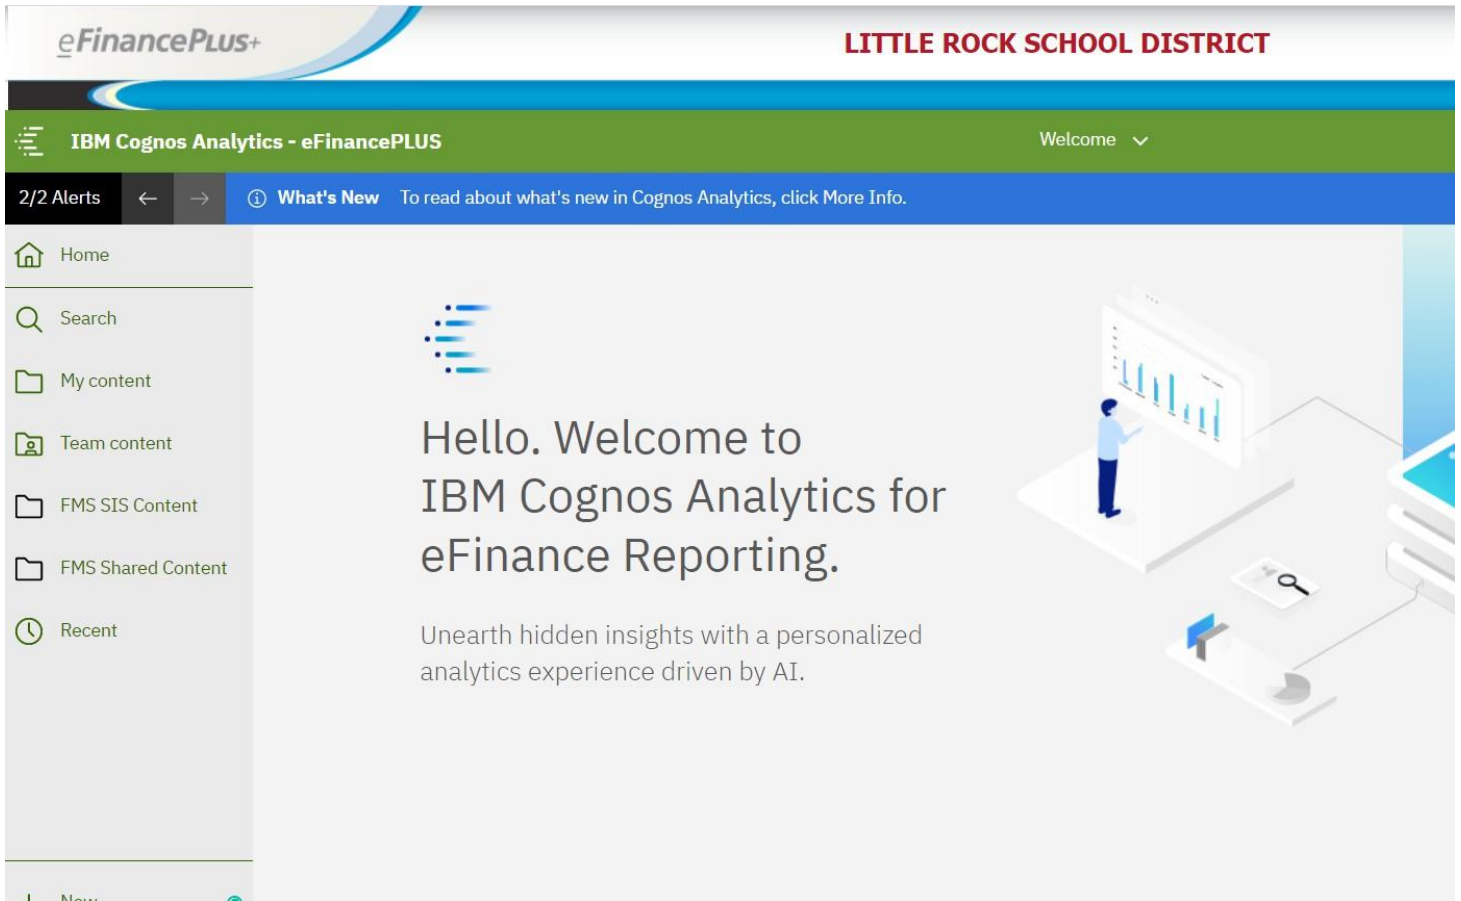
eFinancePlus+

LITTLE ROCK SCHOOL DISTRICT

IBM Cognos Analytics - eFinancePLUS

Welcome

2/2 Alerts

What's New To read about what's new in Cognos Analytics, click More Info.

Home

Search

My content

Team content

FMS SIS Content

FMS Shared Content

Recent

Hello. Welcome to IBM Cognos Analytics for eFinance Reporting.

Unearth hidden insights with a personalized analytics experience driven by AI.

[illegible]